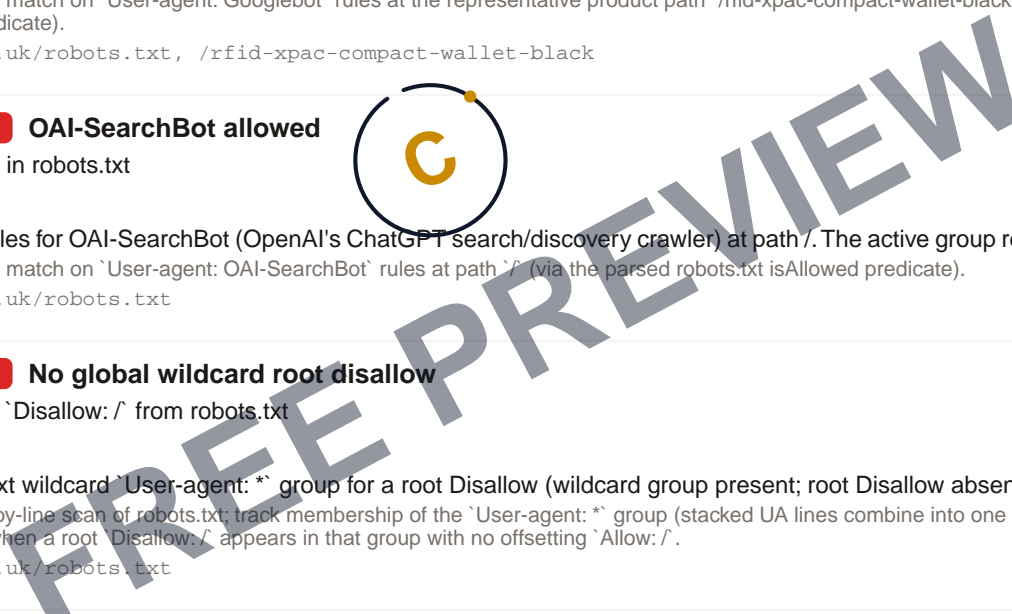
match on `User-agent: Googlebot` rules at the representative product path `/rfid-xpac-compact-wallet-black dicate).

uk/robots.txt, /rfid-xpac-compact-wallet-black

OAI-SearchBot allowed

in robots.txt

les for OAI-SearchBot (OpenAI's ChatGPT search/discovery crawler) at path /. The active group re

match on `User-agent: OAI-SearchBot` rules at path `/` (via the parsed robots.txt isAllowed predicate).

uk/robots.txt

No global wildcard root disallow

`Disallow: /` from robots.txt

xt wildcard `User-agent: *` group for a root Disallow (wildcard group present; root Disallow absen

by-line scan of robots.txt; track membership of the `User-agent: *` group (stacked UA lines combine into one hen a root `Disallow: /` appears in that group with no offsetting `Allow: /`.

uk/robots.txt

FREE PREVIEW